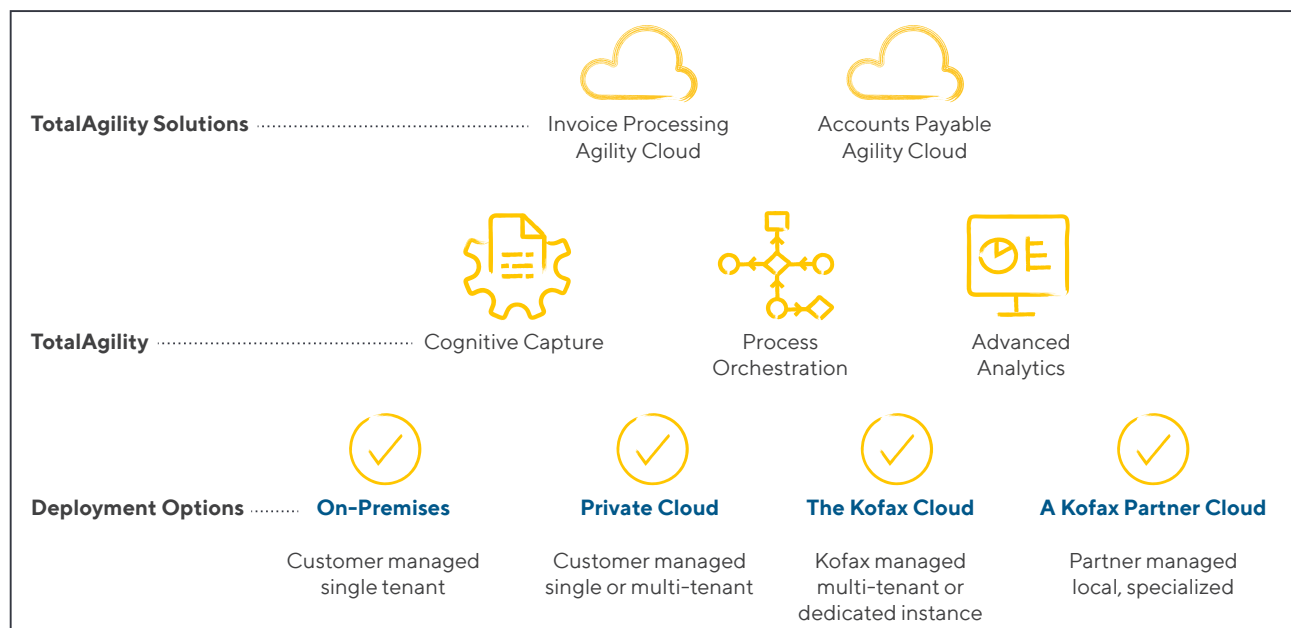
TotalAgility Solutions

Invoice Processing Agility Cloud

Accounts Payable Agility Cloud

TotalAgility

Cognitive Capture

Process Orchestration

Advanced Analytics

Deployment Options

On-Premises

Customer managed single tenant

Private Cloud

Customer managed single or multi-tenant

The Kofax Cloud

Kofax managed multi-tenant or dedicated instance

A Kofax Partner Cloud

Partner managed local, specialized